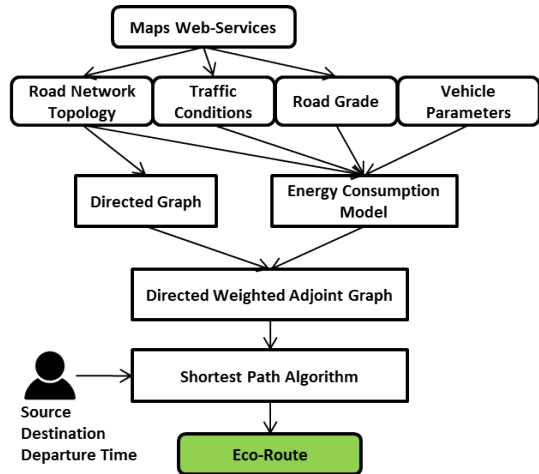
Maps Web-Services

Road Network Topology

Traffic Conditions

Road Grade

Vehicle Parameters

Directed Graph

Energy Consumption Model

Directed Weighted Adjoint Graph

Shortest Path Algorithm

Source
Destination
Departure Time

Eco-Route